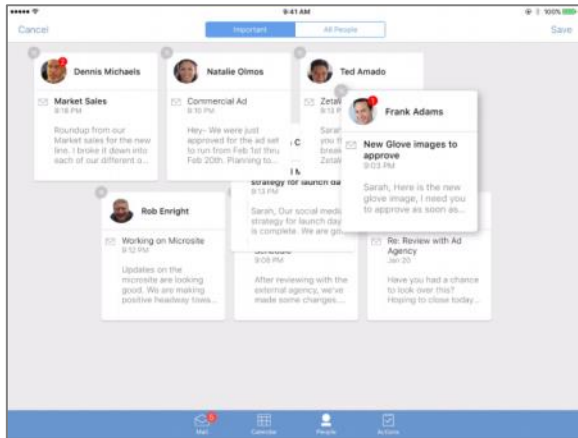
9:41 AM

100%

Cancel

Important

All People

Save

2

Dennis Michaels

Market Sales

9:16 PM

Roundup from our Market sales for the new line. I broke it down into each of our different o...

Natalie Olmos

Commercial Ad

9:10 PM

Hey– We were just approved for the ad set to run from Feb 1st thru Feb 20th. Planning to...

Ted Amado

Zeta

9:

Sarah you t break Zeta

1

Frank Adams

New Glove images to approve

9:03 PM

Sarah, Here is the new glove image, I need you to approve as soon as...

C

strategy for launch day

9:13 PM

Sarah, Our social media strategy for launch day is complete. We are go...

Rob Enright

Working on Microsite

9:12 PM

Updates on the microsite are looking good. We are making positive headway tows...

Schedule

9:08 PM

After reviewing with the external agency, we've made some changes...

Re: Review with Ad Agency

Jan 20

Have you had a chance to look over this? Hoping to close today...

5

Mail

Calendar

People

Actions